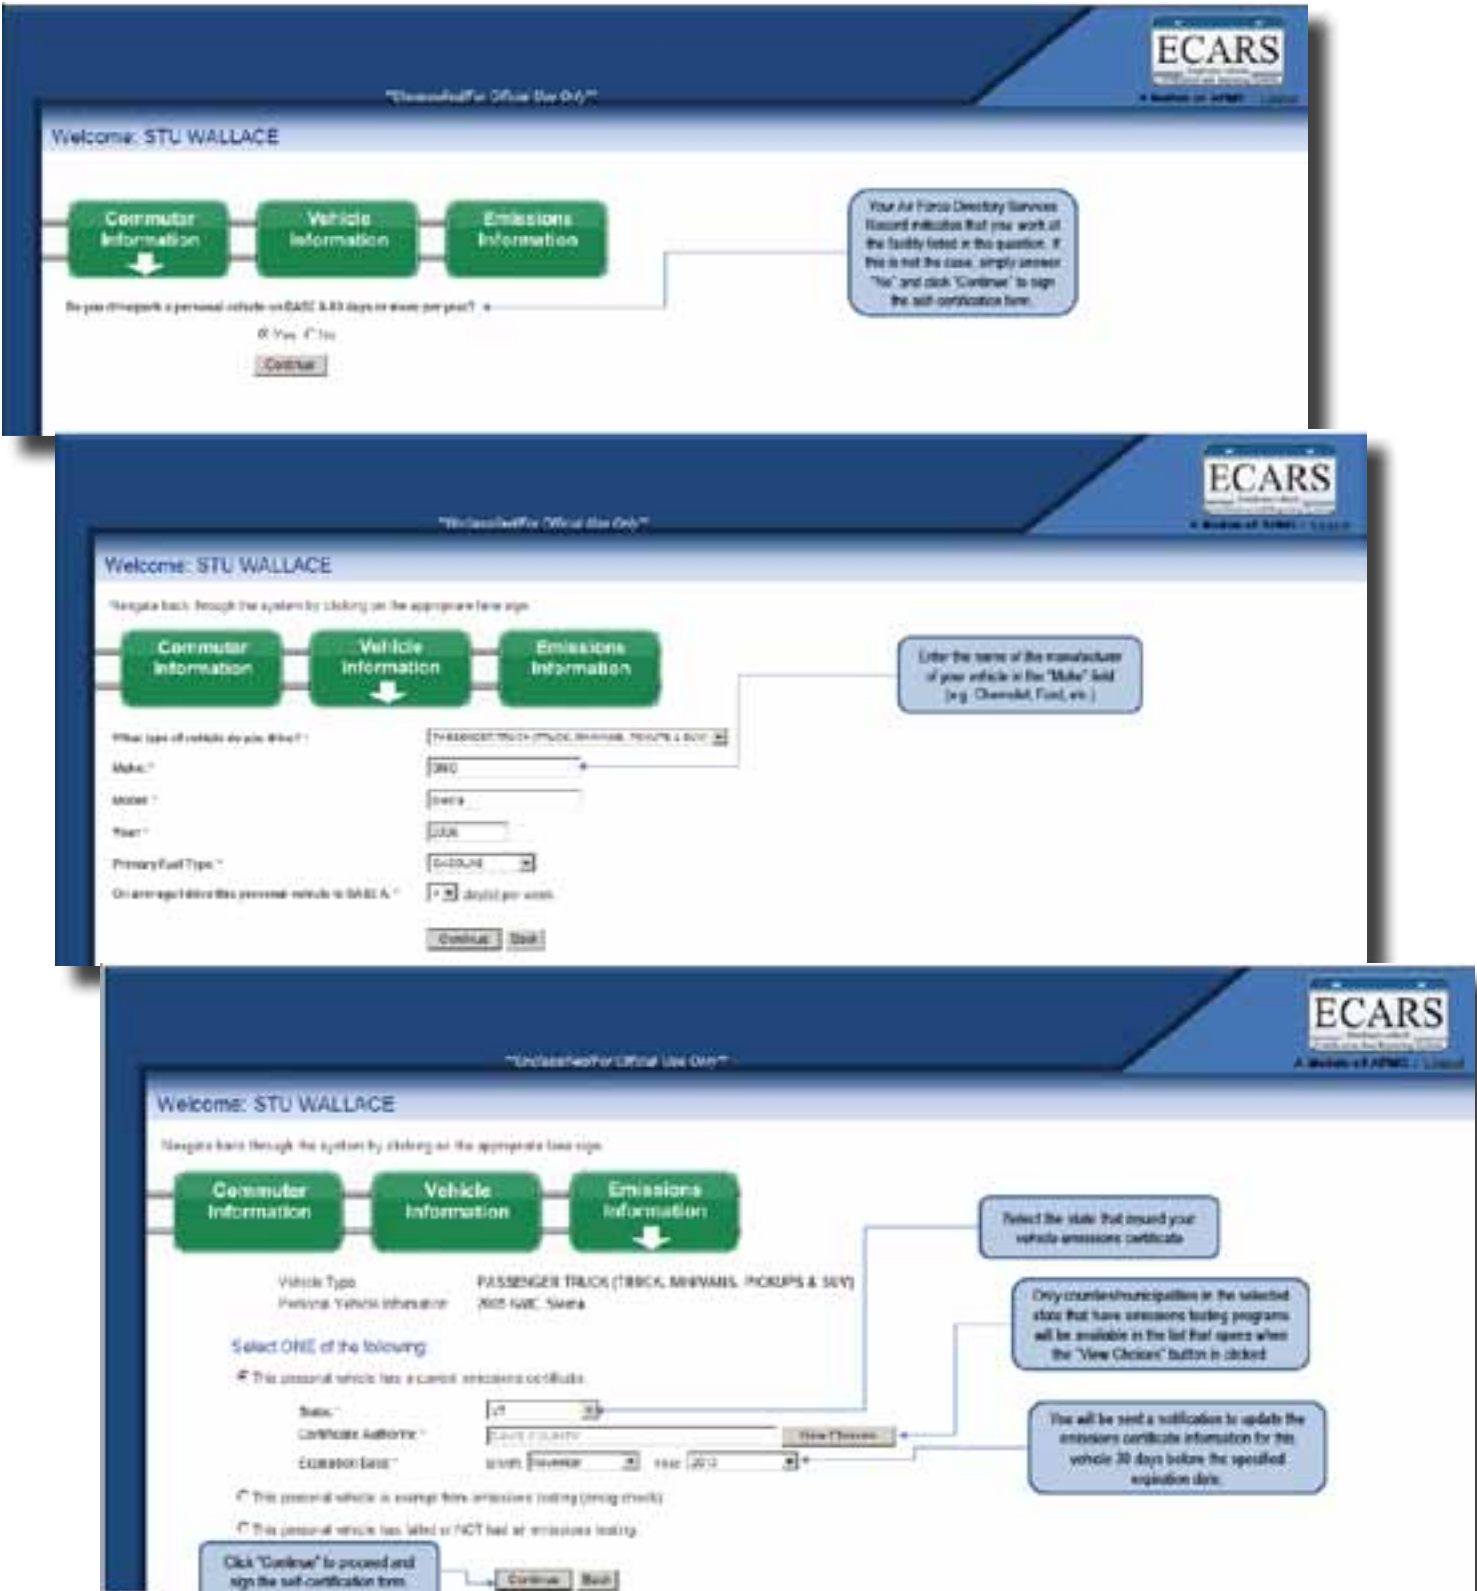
ECARS

"Unclassified/For Official Use Only"

Welcome: STU WALLACE

Commuter Information

Vehicle Information

Emissions Information

Your Air Force Directory Services Record indicates that you work at the facility listed in the question. If this is not the case, simply answer "No" and click "Continue" to sign the self-certification form.

Do you drive/park a personal vehicle on BASE A 43 days or more per year? *

Yes No

Continue

ECARS

"Unclassified/For Official Use Only"

Welcome: STU WALLACE

Navigate back through the system by clicking on the appropriate lane sign

Commuter Information

Vehicle Information

Emissions Information

Enter the name of the manufacturer of your vehicle in the "Make" field (e.g. Chevrolet, Ford, etc.)

What type of vehicle do you drive? * PASSENGER TRUCK (TRUCK, MINIVANS, PICKUPS & SUV)

Make: * GMC

Model: * Sierra

Year: * 2005

Primary Fuel Type: * GASOLINE

On average I drive this personal vehicle to BASE A: * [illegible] day(s) per week

Continue Back

ECARS

"Unclassified/For Official Use Only"

Welcome: STU WALLACE

Navigate back through the system by clicking on the appropriate lane sign

Commuter Information

Vehicle Information

Emissions Information

Select the state that issued your vehicle emissions certificate

Only counties/municipalities in the selected state that have emissions testing programs will be available in the list that opens when the "View Choices" button is clicked

You will be sent a notification to update the emissions certificate information for this vehicle 30 days before the specified expiration date.

Vehicle Type: PASSENGER TRUCK (TRUCK, MINIVANS, PICKUPS & SUV)

Personal Vehicle Information: 2005 GMC Sierra

Select ONE of the following:

This personal vehicle has a current emissions certificate

State: * UT

Certificate Authority: * DAVIS COUNTY View Choices

Expiration Date: * Month November Year 2012

This personal vehicle is exempt from emissions testing (smog check)

This personal vehicle has failed or NOT had an emissions testing

Click "Continue" to proceed and sign the self-certification form

Continue Back